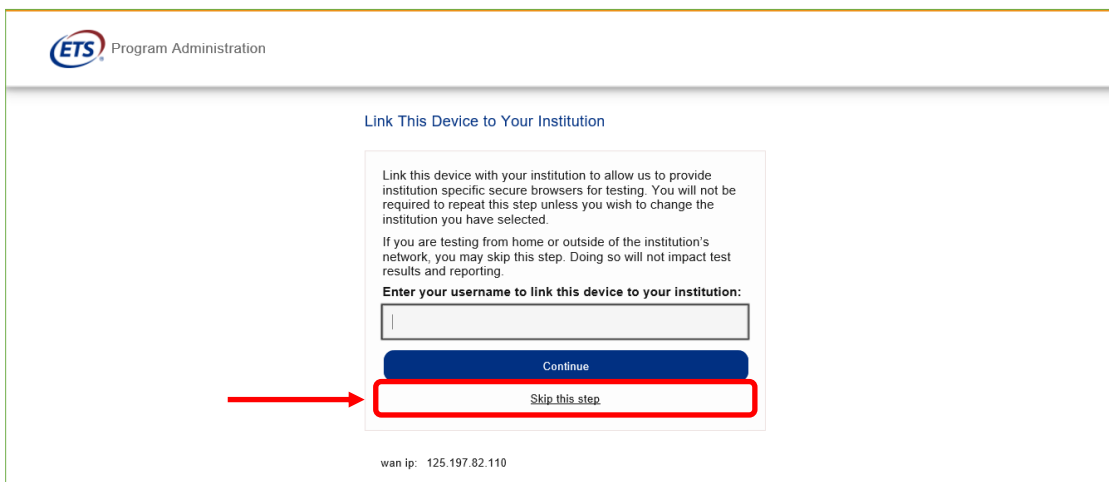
ETS Program Administration

Link This Device to Your Institution

Link this device with your institution to allow us to provide institution specific secure browsers for testing. You will not be required to repeat this step unless you wish to change the institution you have selected.

If you are testing from home or outside of the institution's network, you may skip this step. Doing so will not impact test results and reporting.

Enter your username to link this device to your institution:

Continue

Skip this step

wan ip: 125.197.82.110